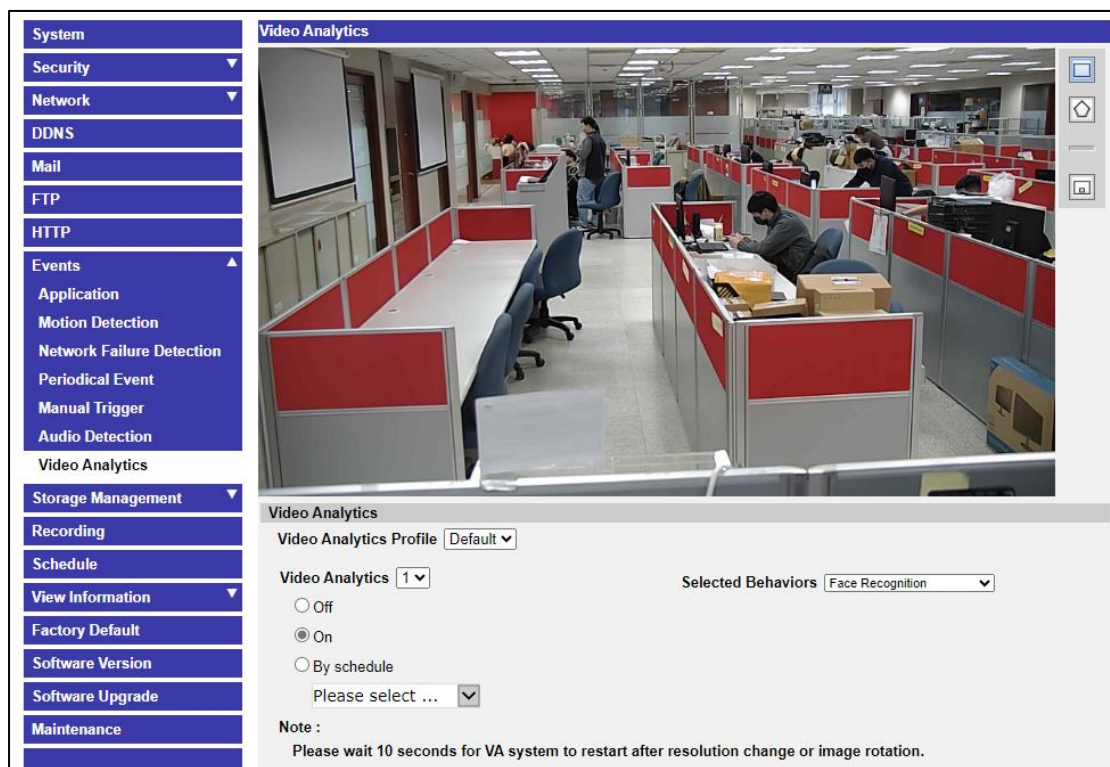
System
Security
Network
DDNS
Mail
FTP
HTTP
Events
Application
Motion Detection
Network Failure Detection
Periodical Event
Manual Trigger
Audio Detection
Video Analytics
Storage Management
Recording
Schedule
View Information
Factory Default
Software Version
Software Upgrade
Maintenance

Video Analytics

Video Analytics
Video Analytics Profile Default

Video Analytics 1
Off
On
By schedule
Please select ...

Selected Behaviors Face Recognition

Note :
Please wait 10 seconds for VA system to restart after resolution change or image rotation.